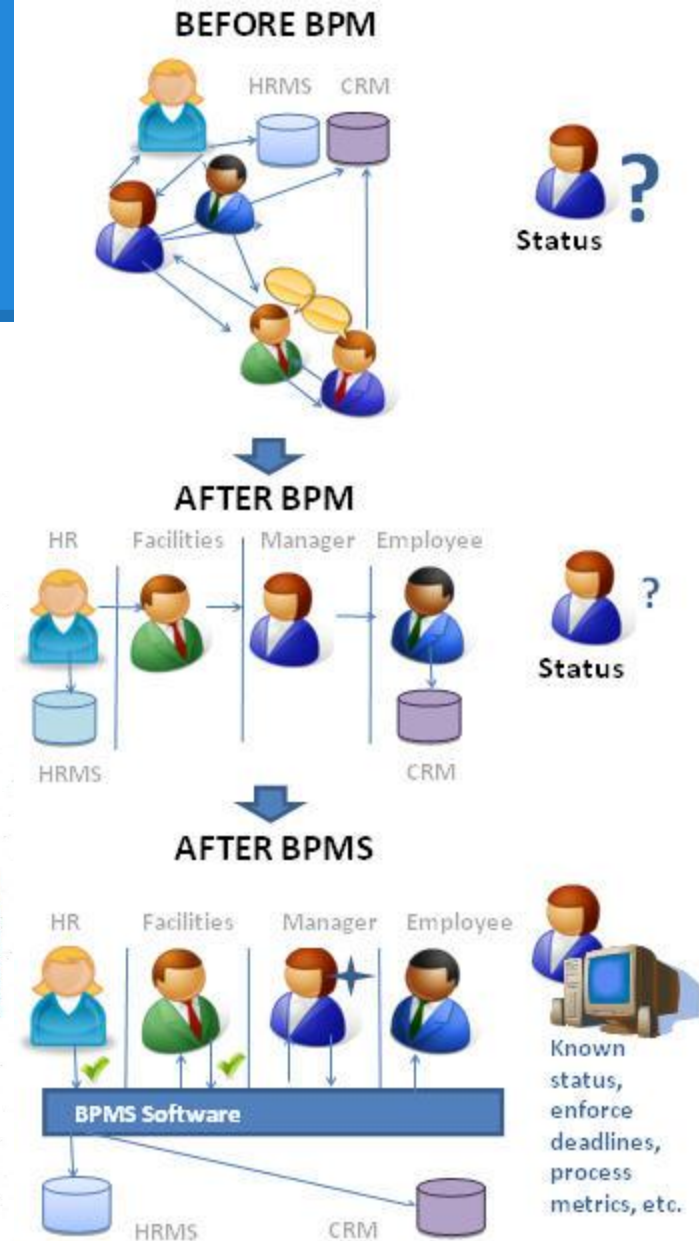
BEFORE BPM

HRMS CRM

Status ?

AFTER BPM

HR Facilities Manager Employee

HRMS CRM

Status ?

AFTER BPMS

HR Facilities Manager Employee

BPMS Software

HRMS CRM

Known status, enforce deadlines, process metrics, etc.